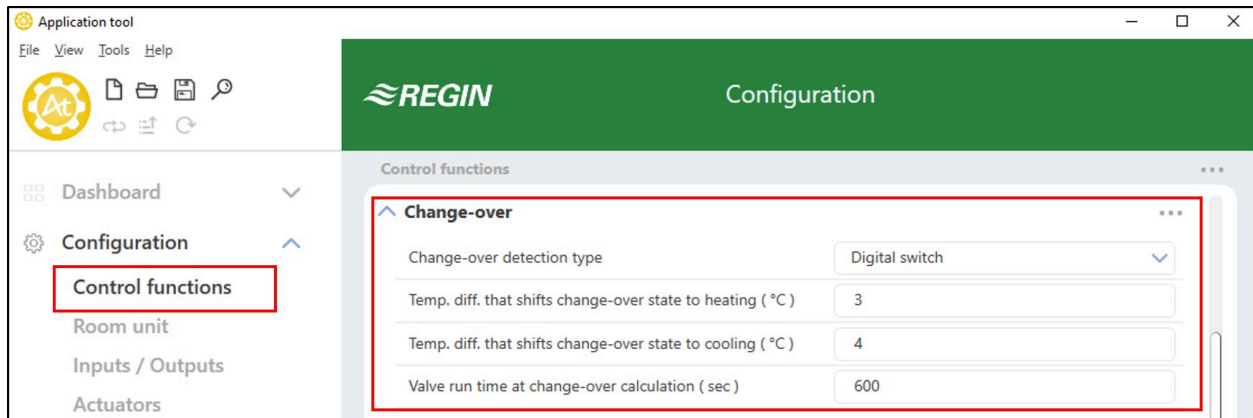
Application tool

File View Tools Help

At

REGIN

Configuration

Dashboard

Configuration

Control functions

Room unit

Inputs / Outputs

Actuators

Control functions

Change-over

| | |
|---|---|
| Change-over detection type | Digital switch |
| Temp. diff. that shifts change-over state to heating ( °C ) | 3 |
| Temp. diff. that shifts change-over state to cooling ( °C ) | 4 |
| Valve run time at change-over calculation ( sec ) | 600 |